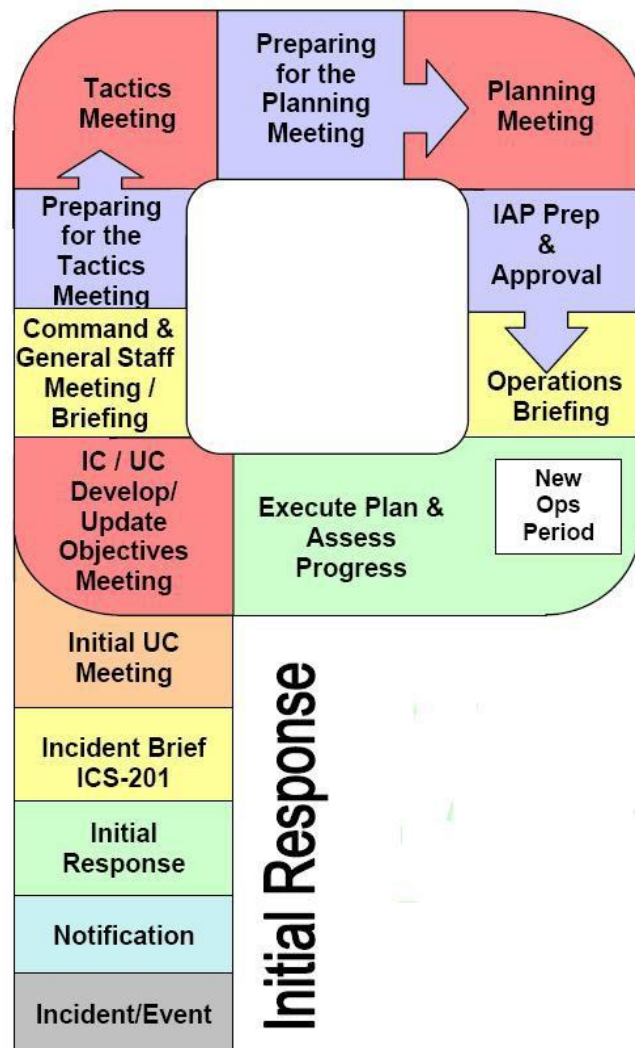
Tactics Meeting

Preparing for the Planning Meeting

Planning Meeting

Preparing for the Tactics Meeting

IAP Prep & Approval

Command & General Staff Meeting / Briefing

Operations Briefing

IC / UC Develop/ Update Objectives Meeting

Execute Plan & Assess Progress

New Ops Period

Initial UC Meeting

Incident Brief ICS-201

Initial Response

Notification

Incident/Event

Initial Response